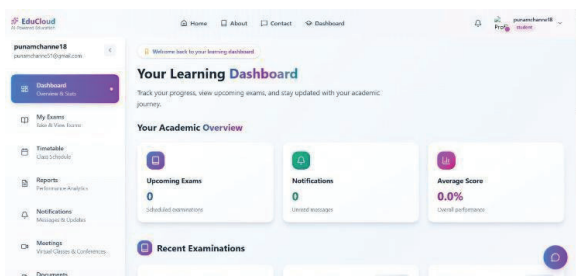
EduCloud
AI-Powered Education

Home About Contact Dashboard

punamchanne18
Student

punamchanne18
punamchanne01@gmail.com

Dashboard
Overview & Stats

My Exams
Take & View Exams

Timetable
Class Schedule

Reports
Performance Analytics

Notifications
Messages & Updates

Meetings
Virtual Classes & Conferences

Documents

Welcome back to your learning dashboard

Your Learning Dashboard

Track your progress, view upcoming exams, and stay updated with your academic journey.

Your Academic Overview

Upcoming Exams
0
Scheduled examinations

Notifications
0
Unread messages

Average Score
0.0%
Overall performance

Recent Examinations